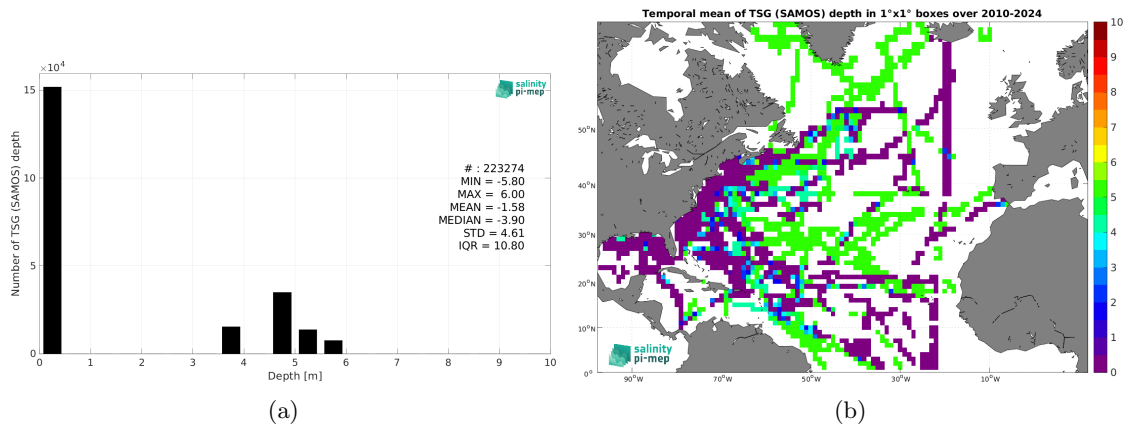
$\times10^4$

salinity pi-mep

15

10

5

0

Number of TSG (SAMOS) depth

# : 223274
MIN = -5.80
MAX = 6.00
MEAN = -1.58
MEDIAN = -3.90
STD = 4.61
IQR = 10.80

0 1 2 3 4 5 6 7 8 9 10

Depth [m]

(a)

Temporal mean of TSG (SAMOS) depth in 1°x1° boxes over 2010-2024

50°N

40°N

30°N

20°N

10°N

0°

90°W 70°W 50°W 30°W 10°W

salinity pi-mep

10
9
8
7
6
5
4
3
2
1
0

(b)